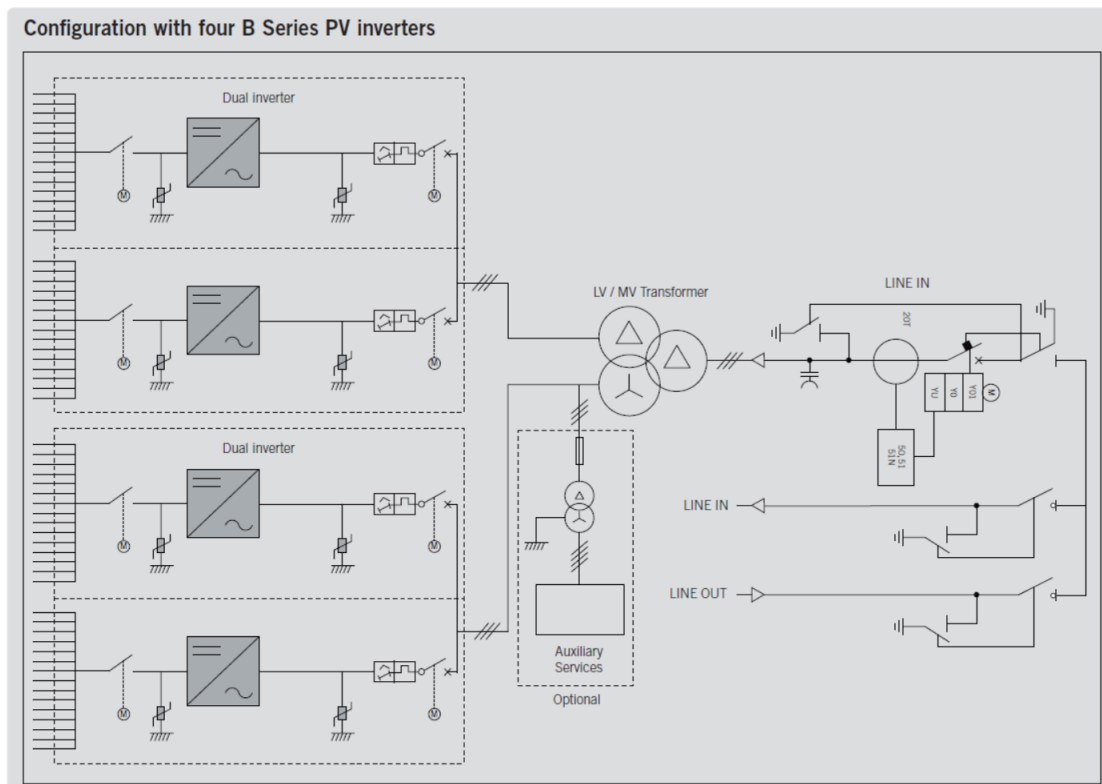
Configuration with four B Series PV inverters

Dual inverter

M

M

M

M

Dual inverter

M

M

M

M

LV / MV Transformer

LINE IN

20T

YU

Y0

Y01

M

50,51
51N

Auxiliary Services

Optional

LINE IN

LINE OUT